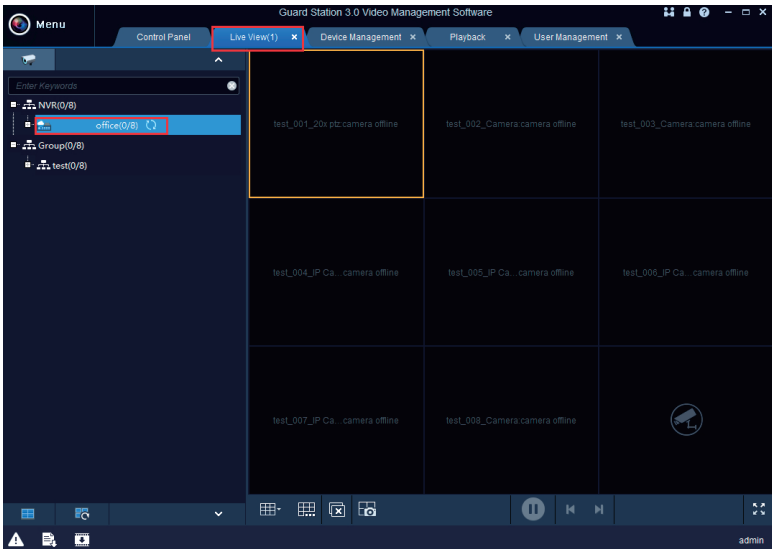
Menu

Guard Station 3.0 Video Management Software

Control Panel

Live View(1) ×

Device Management ×

Playback ×

User Management ×

Enter Keywords

NVR(0/8)

office(0/8)

Group(0/8)

test(0/8)

test_001_20x ptz:camera offline

test_002_Camera:camera offline

test_003_Camera:camera offline

test_004_IP Ca...camera offline

test_005_IP Ca...camera offline

test_006_IP Ca...camera offline

test_007_IP Ca...camera offline

test_008_Camera:camera offline

admin